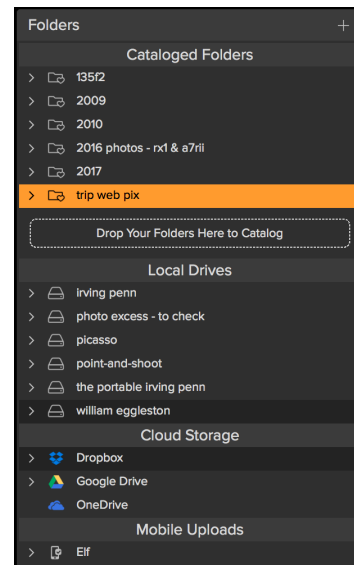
Folders +

Cataloged Folders

135f2

2009

2010

2016 photos - rx1 & a7rii

2017

trip web pix

Drop Your Folders Here to Catalog

Local Drives

irving penn

photo excess - to check

picasso

point-and-shoot

the portable irving penn

william eggleston

Cloud Storage

Dropbox

Google Drive

OneDrive

Mobile Uploads

Elf